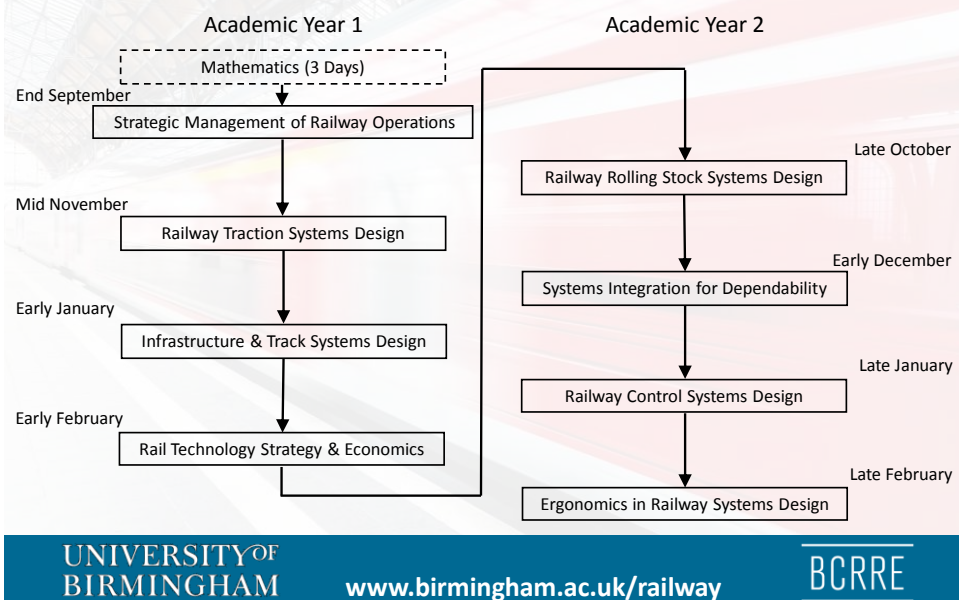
Academic Year 1

Mathematics (3 Days)

End September

Strategic Management of Railway Operations

Mid November

Railway Traction Systems Design

Early January

Infrastructure & Track Systems Design

Early February

Rail Technology Strategy & Economics

Academic Year 2

Late October

Railway Rolling Stock Systems Design

Early December

Systems Integration for Dependability

Late January

Railway Control Systems Design

Late February

Ergonomics in Railway Systems Design

UNIVERSITY OF BIRMINGHAM

www.birmingham.ac.uk/railway

BCRRE